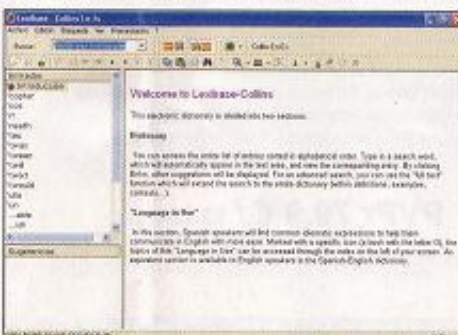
Lexibase - Collins

Archivo Edición Búsqueda Ver Herramientas ?

Buscar:

Collins En/Es

INTRODUCTION

Welcome to Lexibase-Collins

This electronic dictionary is divided into two sections:

Dictionary

You can access the entire list of entries sorted in alphabetical order. Type in a search word, which will automatically appear in the text area, and view the corresponding entry. By clicking Enter, other suggestions will be displayed. For an advanced search, you can use the "full text" function which will extend the search to the entire dictionary (within definitions, examples, contexts...).

"Language in Use"

In this section, Spanish speakers will find common idiomatic expressions to help them communicate in English with more ease. Marked with a specific icon (a book with the letter G), the topics of the "Language in Use" can be accessed through the index on the left of your screen. An equivalent section is available to English speakers in the Spanish-English dictionary.

Suggestions

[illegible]